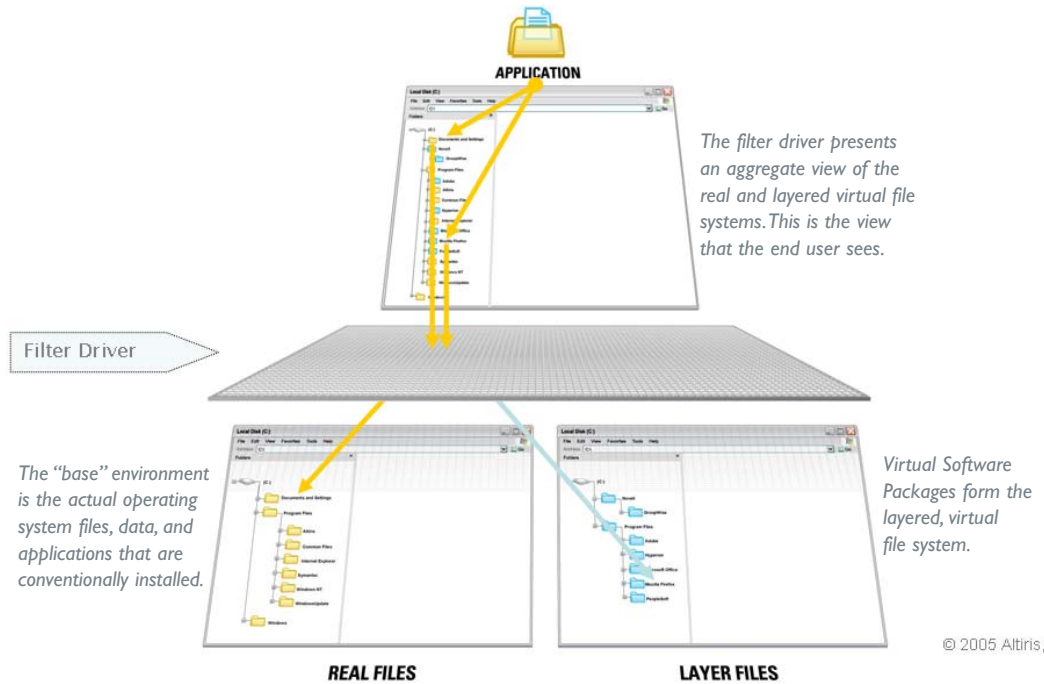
APPLICATION

Local Disk (C:)
File Edit View Favorites Tools Help
Folders
(C:)
Documents and Settings
Novell
GroupWise
Program Files
Adobe
Altiris
Common Files
Hyperion
Internet Explorer
Microsoft Office
Mozilla Firefox
PeopleSoft
Symantec
Windows NT
WindowsUpdate
Windows

The filter driver presents an aggregate view of the real and layered virtual file systems. This is the view that the end user sees.

Filter Driver

Local Disk (C:)
File Edit View Favorites Tools Help
Folders
(C:)
Documents and Settings
Program Files
Altiris
Common Files
Internet Explorer
Symantec
Windows NT
WindowsUpdate
Windows

Local Disk (C:)
File Edit View Favorites Tools Help
Folders
(C:)
Novell
GroupWise
Program Files
Adobe
Hyperion
Microsoft Office
Mozilla Firefox
PeopleSoft

The "base" environment is the actual operating system files, data, and applications that are conventionally installed.

Virtual Software Packages form the layered, virtual file system.

© 2005 Altiris,

REAL FILES

LAYER FILES